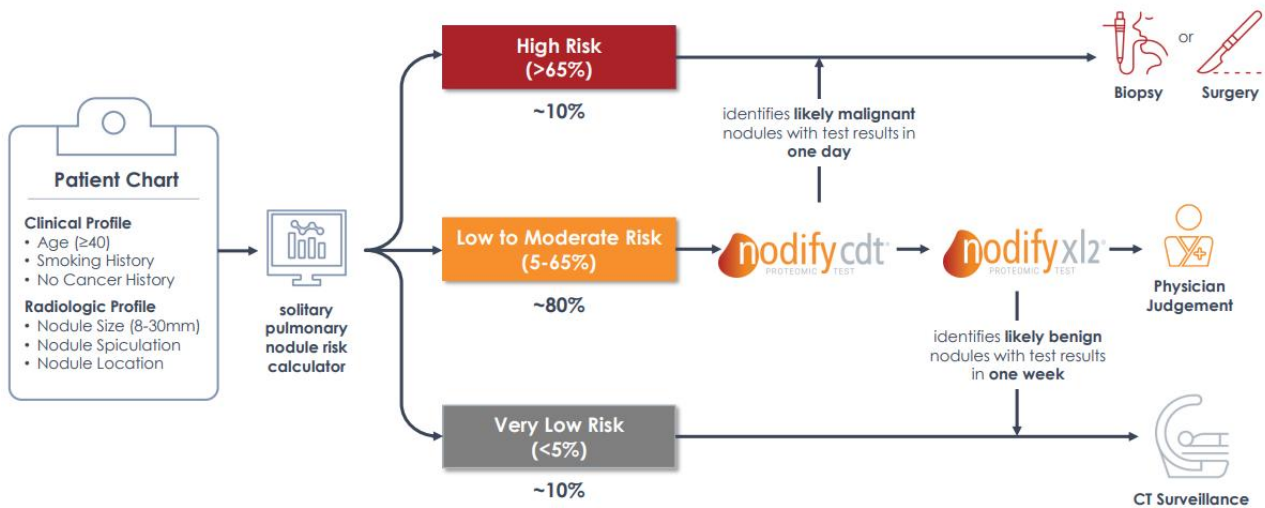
Patient Chart

Clinical Profile
• Age (≥40)
• Smoking History
• No Cancer History

Radiologic Profile
• Nodule Size (8-30mm)
• Nodule Spiculation
• Nodule Location

solitary pulmonary nodule risk calculator

High Risk
(>65%)

~10%

identifies likely malignant nodules with test results in one day

Biopsy or Surgery

Low to Moderate Risk
(5-65%)

~80%

nodify cdt®
PROTEOMIC TEST

nodify xl2®
PROTEOMIC TEST

Physician Judgement

identifies likely benign nodules with test results in one week

Very Low Risk
(<5%)

~10%

CT Surveillance